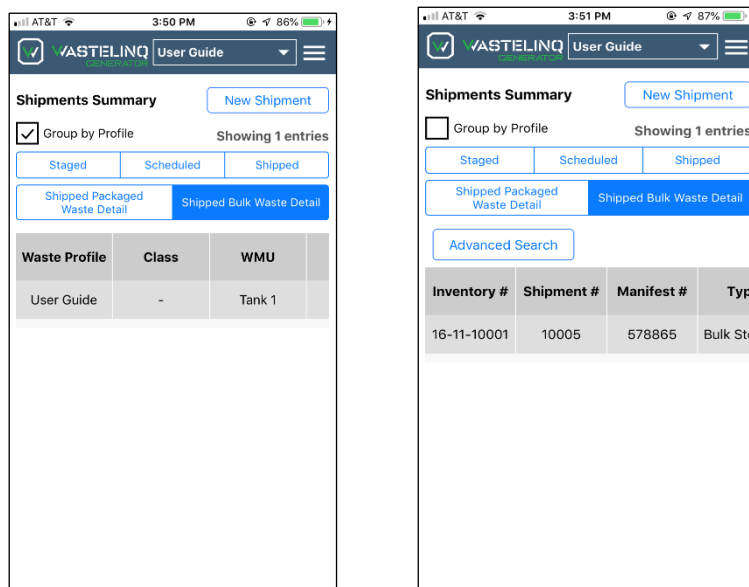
AT&T 3:50 PM 86%

WASTELINQ GENERATOR User Guide

Shipments Summary New Shipment

Group by Profile Showing 1 entries

Staged Scheduled Shipped

Shipped Packaged Waste Detail Shipped Bulk Waste Detail

| Waste Profile | Class | WMU |
|---|---|---|
| User Guide | - | Tank 1 |

AT&T 3:51 PM 87%

WASTELINQ GENERATOR User Guide

Shipments Summary New Shipment

Group by Profile Showing 1 entries

Staged Scheduled Shipped

Shipped Packaged Waste Detail Shipped Bulk Waste Detail

Advanced Search

| Inventory # | Shipment # | Manifest # | Typ |
|---|---|---|---|
| 16-11-10001 | 10005 | 578865 | Bulk St |